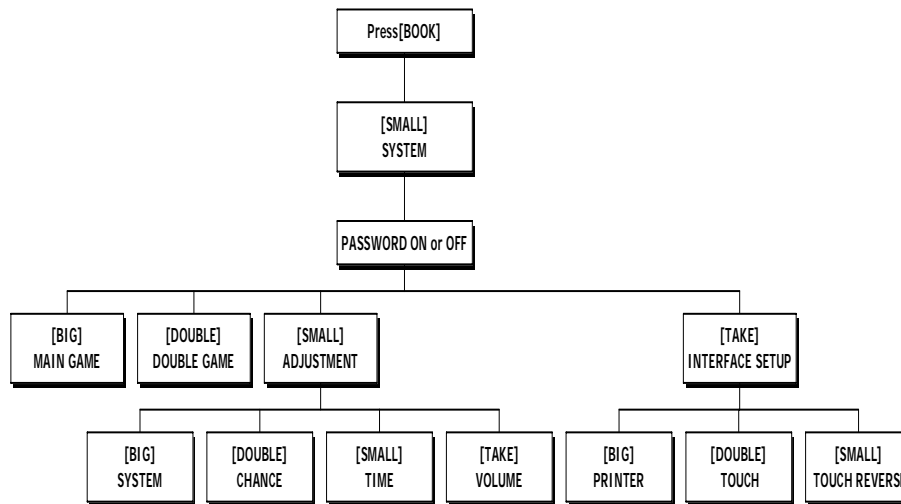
Press[BOOK]

[SMALL]
SYSTEM

PASSWORD ON or OFF

[BIG]
MAIN GAME

[DOUBLE]
DOUBLE GAME

[SMALL]
ADJUSTMENT

[TAKE]
INTERFACE SETUP

[BIG]
SYSTEM

[DOUBLE]
CHANCE

[SMALL]
TIME

[TAKE]
VOLUME

[BIG]
PRINTER

[DOUBLE]
TOUCH

[SMALL]
TOUCH REVERS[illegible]